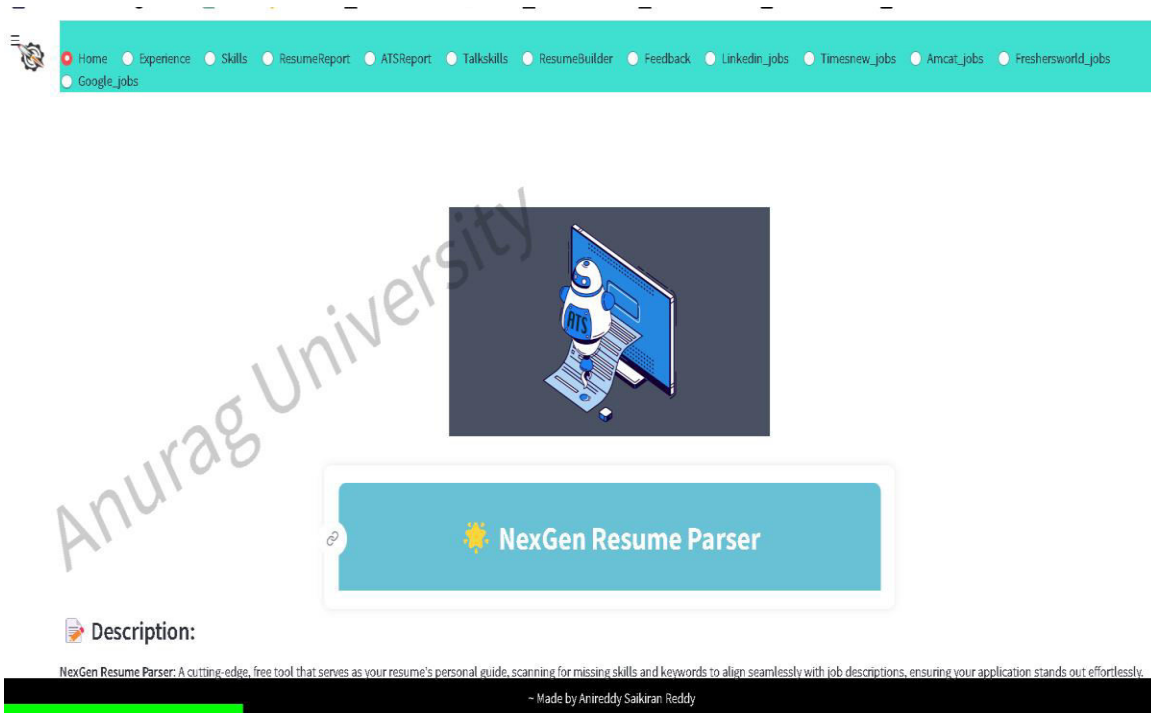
Home Experience Skills ResumeReport ATSReport Talkskills ResumeBuilder Feedback Linkedin_jobs Timesnew_jobs Amcat_jobs Freshersworld_jobs Google_jobs

Anurag University

ATS

NexGen Resume Parser

Description:

NexGen Resume Parser: A cutting-edge, free tool that serves as your resume's personal guide, scanning for missing skills and keywords to align seamlessly with job descriptions, ensuring your application stands out effortlessly.

~ Made by Anireddy Saikiran Reddy